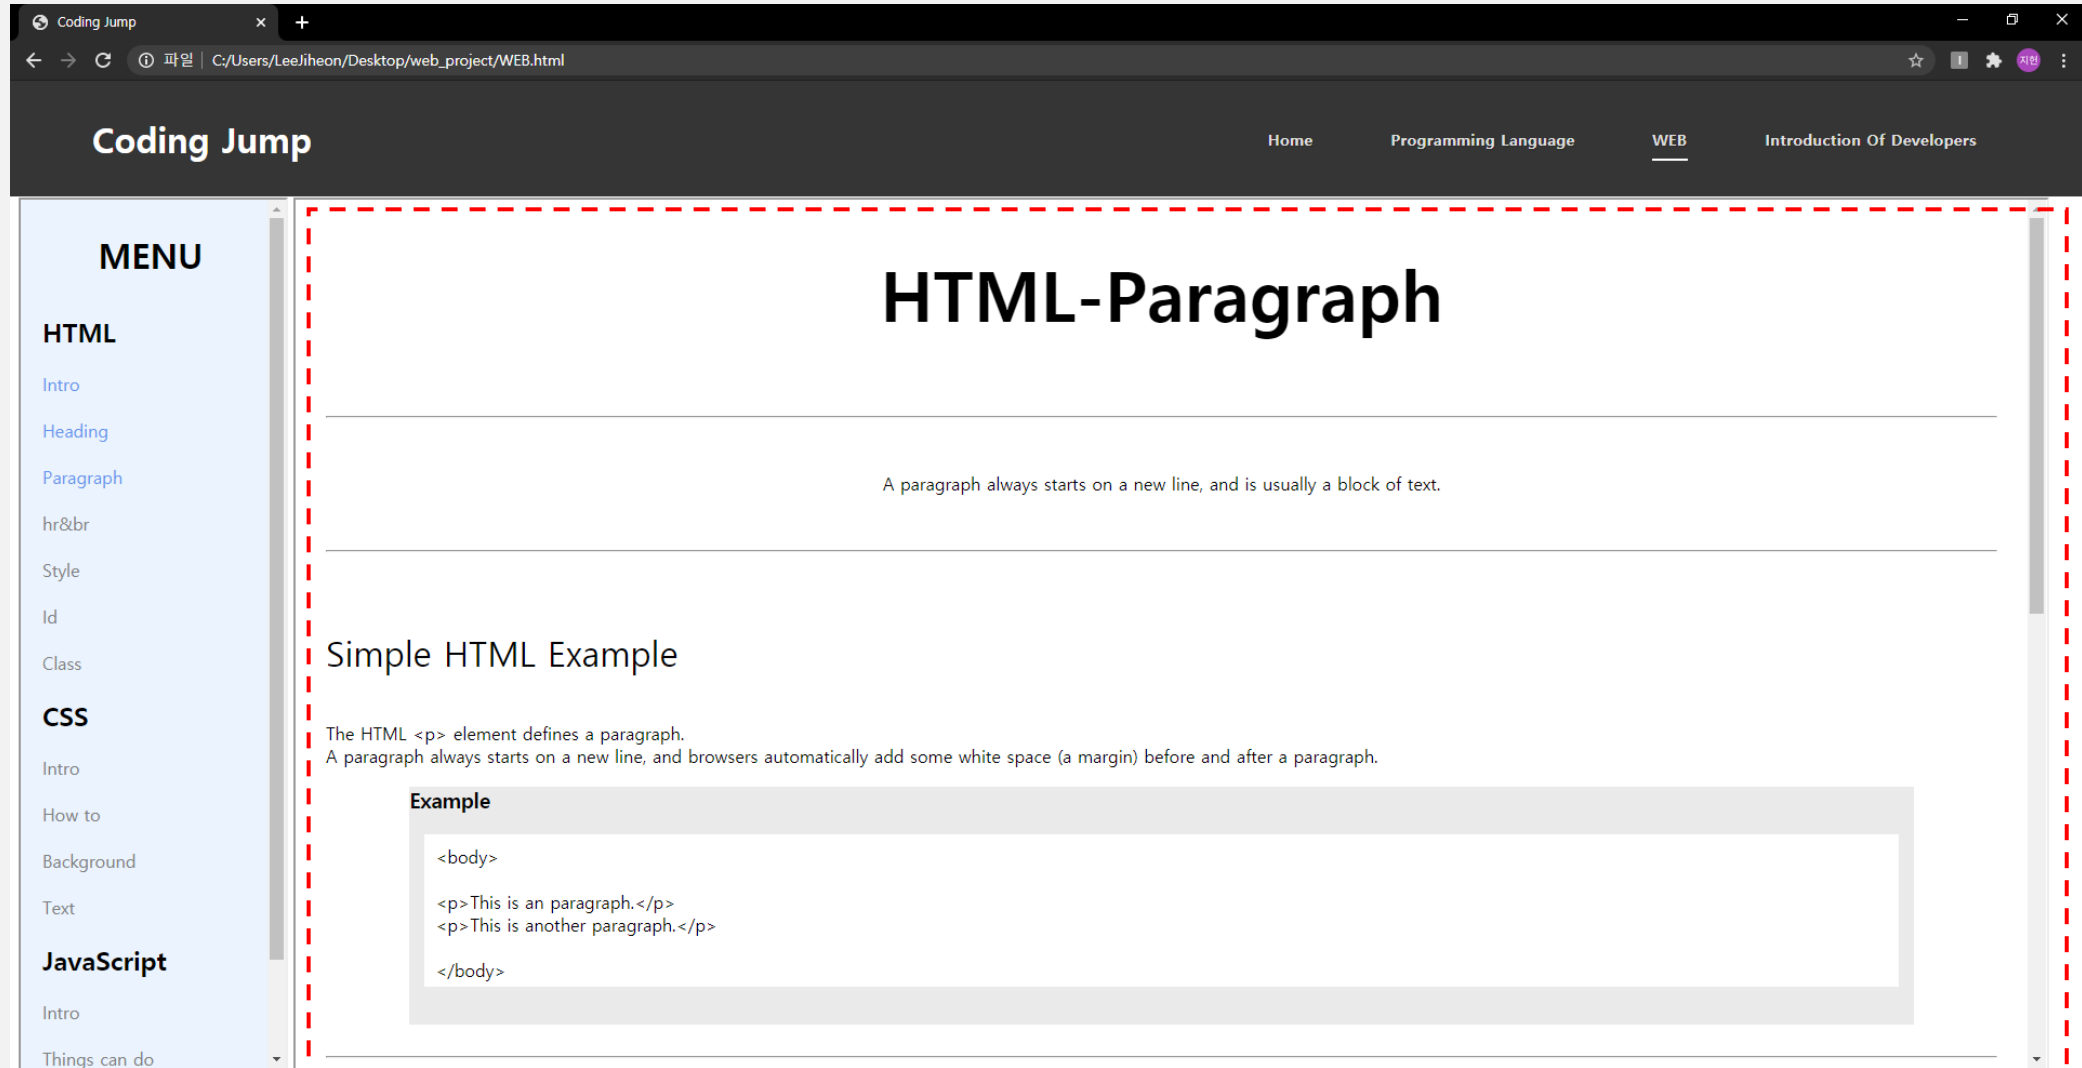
Coding Jump ×
+
파일 | C:/Users/LeeJiheon/Desktop/web_project/WEB.html
지헌

Coding Jump

Home
Programming Language
WEB
Introduction Of Developers

MENU

HTML

Intro

Heading

Paragraph

hr&br

Style

Id

Class

CSS

Intro

How to

Background

Text

JavaScript

Intro

Things can do

HTML-Paragraph

A paragraph always starts on a new line, and is usually a block of text.

Simple HTML Example

The HTML <p> element defines a paragraph.
A paragraph always starts on a new line, and browsers automatically add some white space (a margin) before and after a paragraph.

Example

<body>

<p>This is an paragraph.</p>
<p>This is another paragraph.</p>

</body>